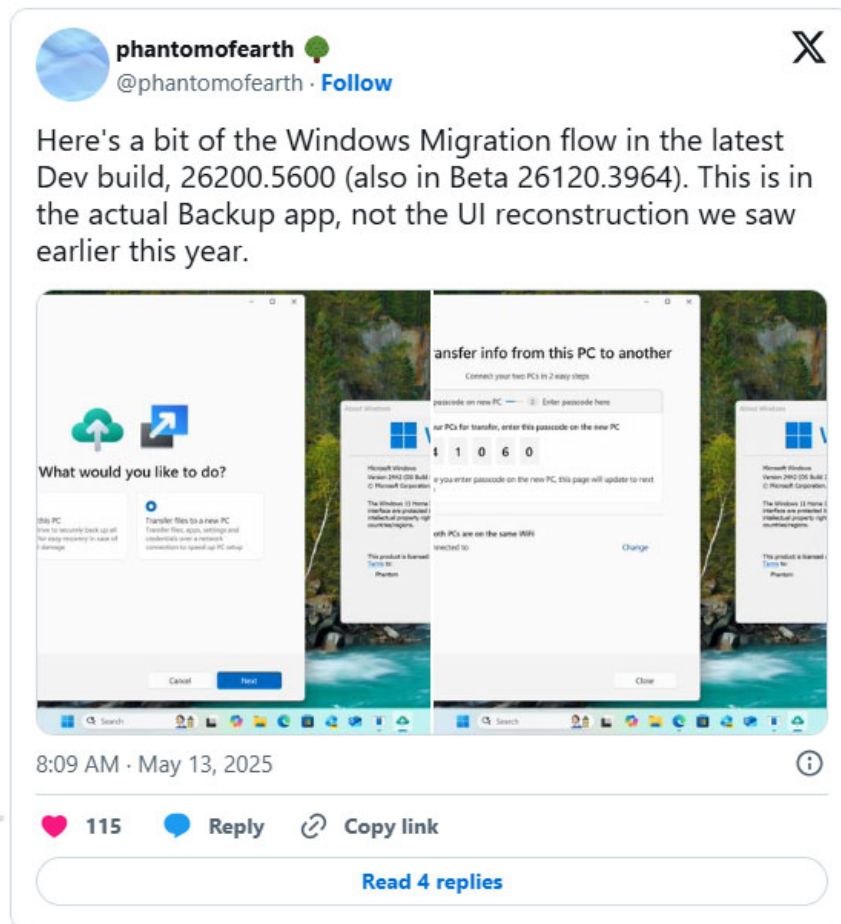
phantomofearth
@phantomofearth · Follow

Here's a bit of the Windows Migration flow in the latest Dev build, 26200.5600 (also in Beta 26120.3964). This is in the actual Backup app, not the UI reconstruction we saw earlier this year.

What would you like to do?

this PC
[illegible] to securely back up all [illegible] for easy recovery in case of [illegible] damage

Transfer files to a new PC
Transfer files, apps, settings and credentials over a network connection to speed up PC setup

Cancel
Next

About Windows
Microsoft Windows
Version 24H2 (OS Build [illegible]
© Microsoft Corporation
The Windows 11 Home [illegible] interface are protected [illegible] intellectual property righ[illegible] countries/regions.
This product is licensed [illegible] Terms to:
Phantom

ansfer info from this PC to another
Connect your two PCs in 2 easy steps
passcode on new PC — 2 Enter passcode here
our PCs for transfer, enter this passcode on the new PC
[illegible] 1 0 6 0
e you enter passcode on the new PC, this page will update to next
oth PCs are on the same WiFi
nected to
Change
Close

Search

8:09 AM · May 13, 2025

115 Reply Copy link

Read 4 replies